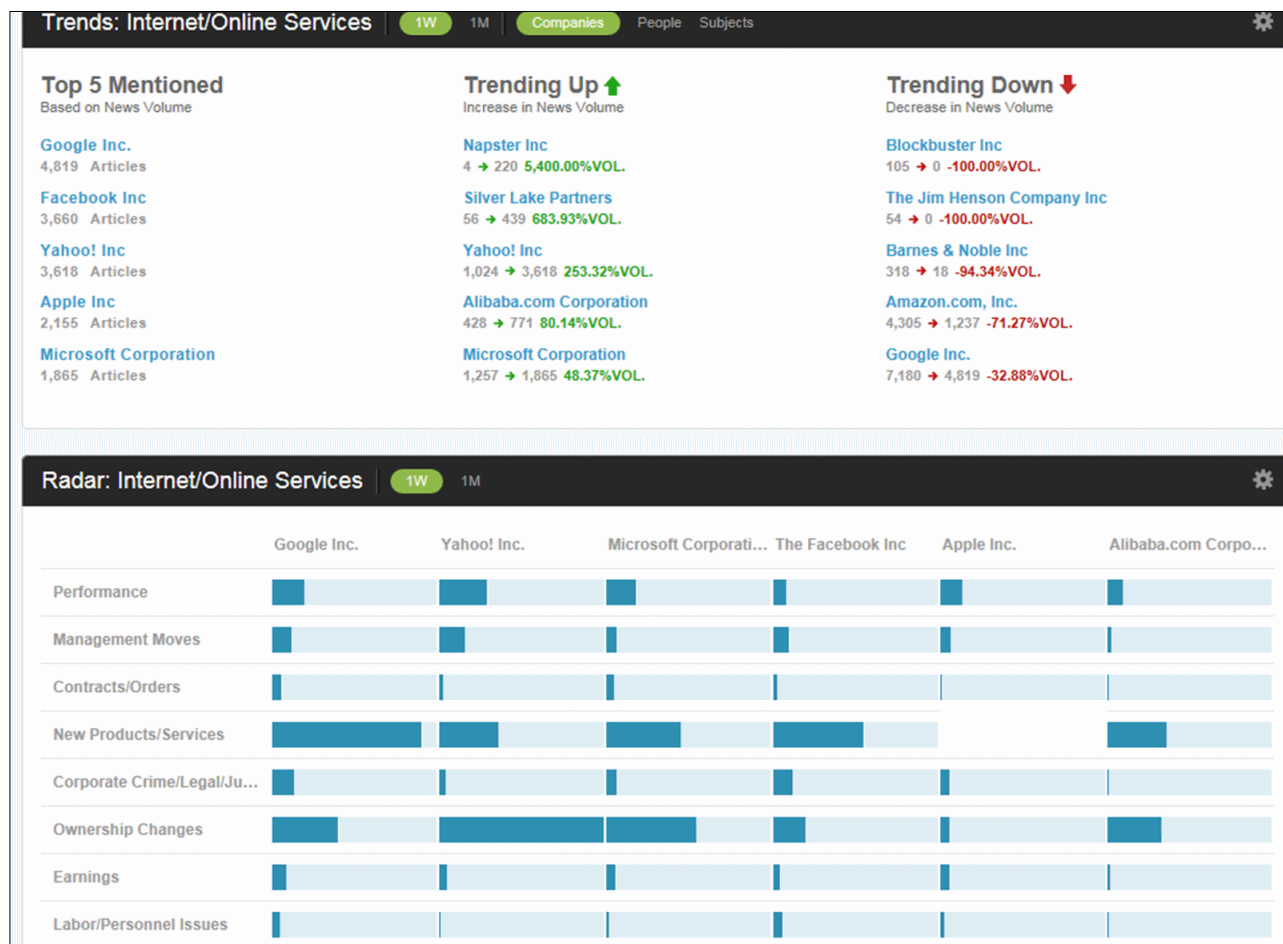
Trends: Internet/Online Services 1W 1M Companies People Subjects

Top 5 Mentioned
Based on News Volume

Google Inc.
4,819 Articles

Facebook Inc
3,660 Articles

Yahoo! Inc
3,618 Articles

Apple Inc
2,155 Articles

Microsoft Corporation
1,865 Articles

Trending Up
Increase in News Volume

Napster Inc
4 → 220 5,400.00%VOL.

Silver Lake Partners
56 → 439 683.93%VOL.

Yahoo! Inc
1,024 → 3,618 253.32%VOL.

Alibaba.com Corporation
428 → 771 80.14%VOL.

Microsoft Corporation
1,257 → 1,865 48.37%VOL.

Trending Down
Decrease in News Volume

Blockbuster Inc
105 → 0 -100.00%VOL.

The Jim Henson Company Inc
54 → 0 -100.00%VOL.

Barnes & Noble Inc
318 → 18 -94.34%VOL.

Amazon.com, Inc.
4,305 → 1,237 -71.27%VOL.

Google Inc.
7,180 → 4,819 -32.88%VOL.

Radar: Internet/Online Services 1W 1M

| | Google Inc. | Yahoo! Inc. | Microsoft Corporati... | The Facebook Inc | Apple Inc. | Alibaba.com Corpo... |
|---|---|---|---|---|---|---|
| Performance | | | | | | |
| Management Moves | | | | | | |
| Contracts/Orders | | | | | | |
| New Products/Services | | | | | | |
| Corporate Crime/Legal/Ju... | | | | | | |
| Ownership Changes | | | | | | |
| Earnings | | | | | | |
| Labor/Personnel Issues | | | | | | |